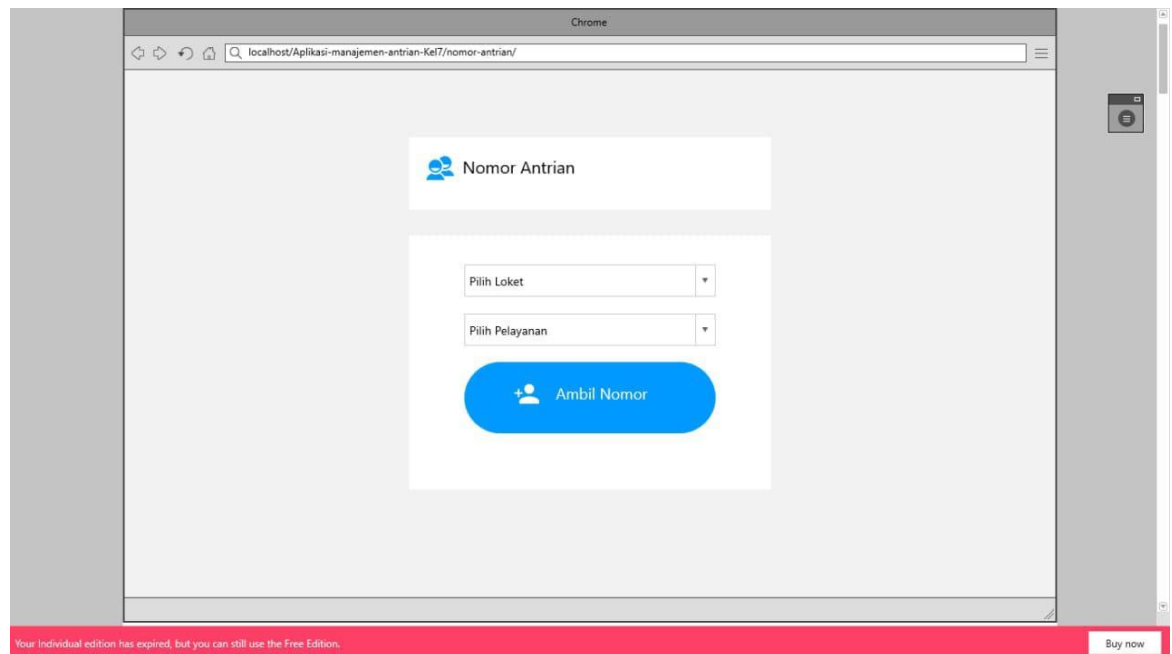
Chrome

localhost/Aplikasi-manajemen-antrian-Kel7/nomor-antrian/

Nomor Antrian

Pilih Loket

Pilih Pelayanan

Ambil Nomor

Your Individual edition has expired, but you can still use the Free Edition.

Buy now